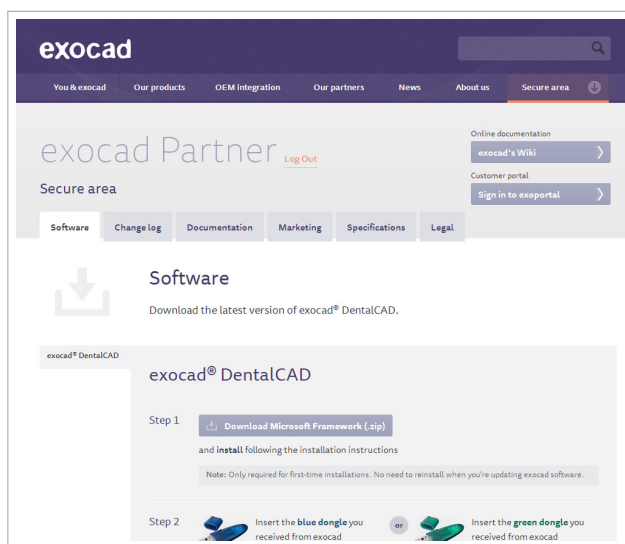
exocad

You & exocad | Our products | OEM integration | Our partners | News | About us | Secure area

exocad Partner Log Out

Secure area

Online documentation

exocad's Wiki

Customer portal

Sign in to exoportal

Software | Change log | Documentation | Marketing | Specifications | Legal

Software

Download the latest version of exocad® DentalCAD.

exocad® DentalCAD

exocad® DentalCAD

Step 1

Download Microsoft Framework (.zip)

and install following the installation instructions

Note: Only required for first-time installations. No need to reinstall when you're updating exocad software.

Step 2

Insert the blue dongle you received from exocad

or

Insert the green dongle you received from exocad